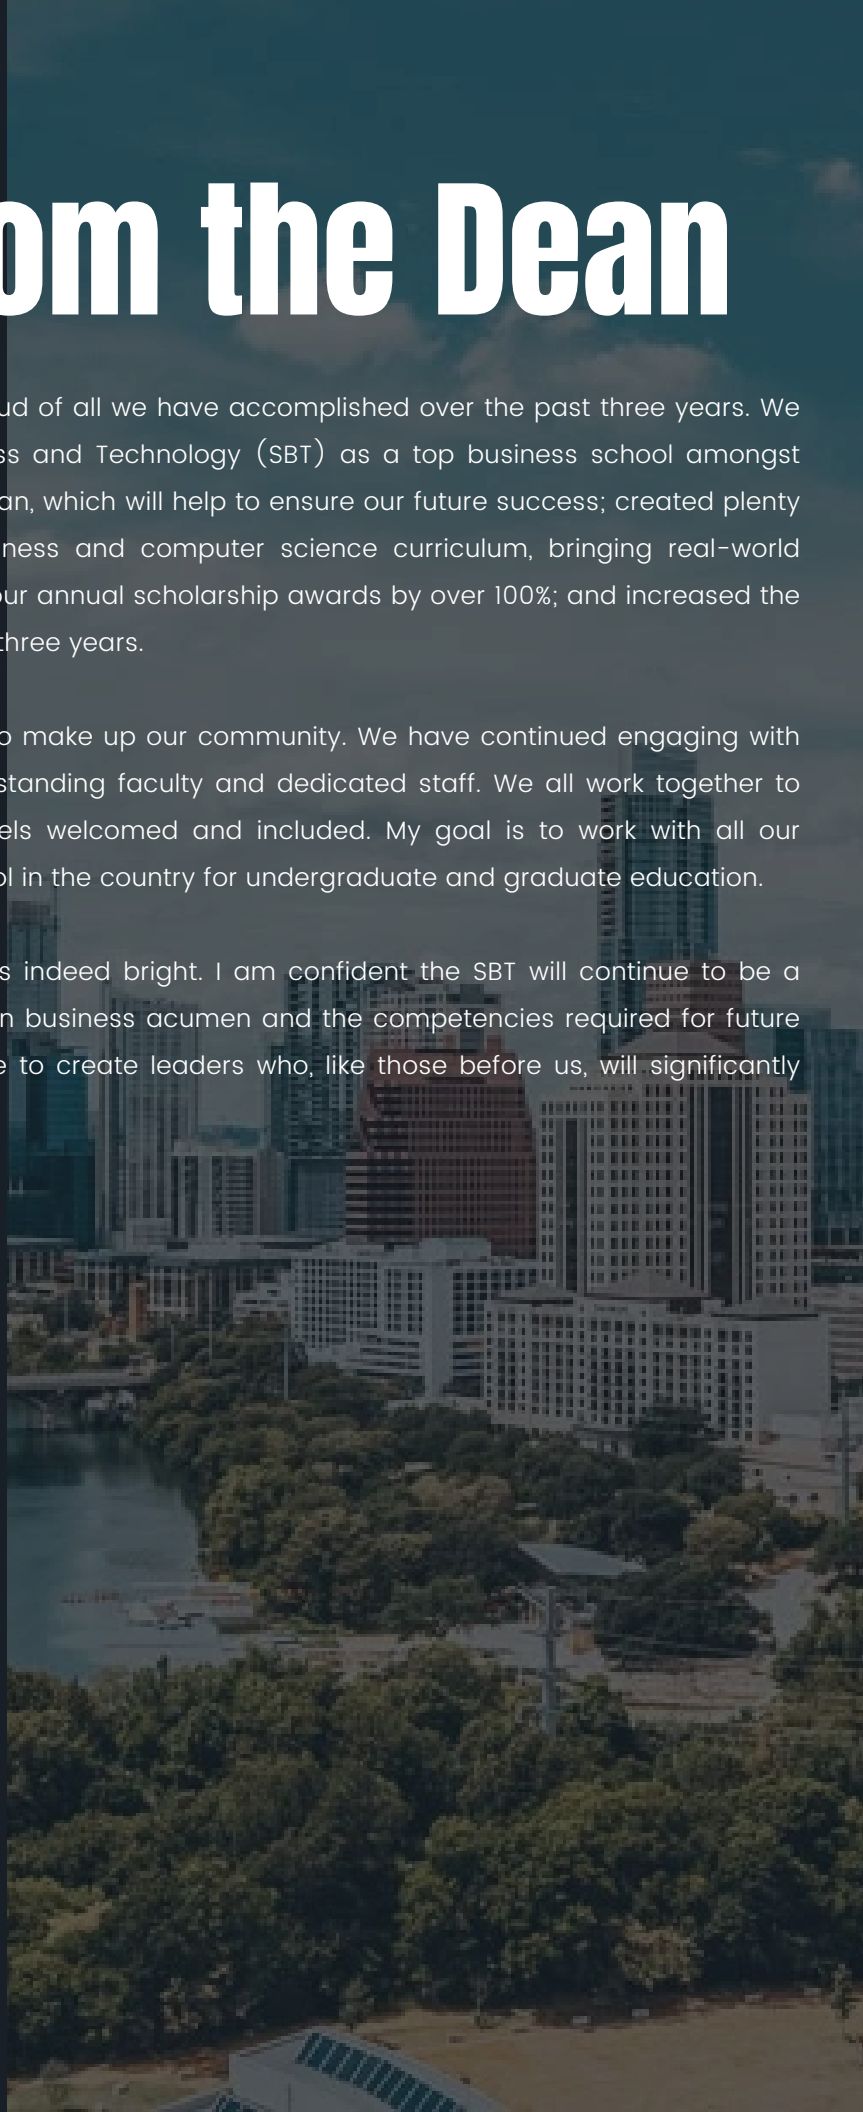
om the Dean

ud of all we have accomplished over the past three years. We ss and Technology (SBT) as a top business school amongst an, which will help to ensure our future success; created plenty ness and computer science curriculum, bringing real-world ur annual scholarship awards by over 100%; and increased the three years.

o make up our community. We have continued engaging with standing faculty and dedicated staff. We all work together to els welcomed and included. My goal is to work with all our ol in the country for undergraduate and graduate education.

s indeed bright. I am confident the SBT will continue to be a n business acumen and the competencies required for future e to create leaders who, like those before us, will significantly